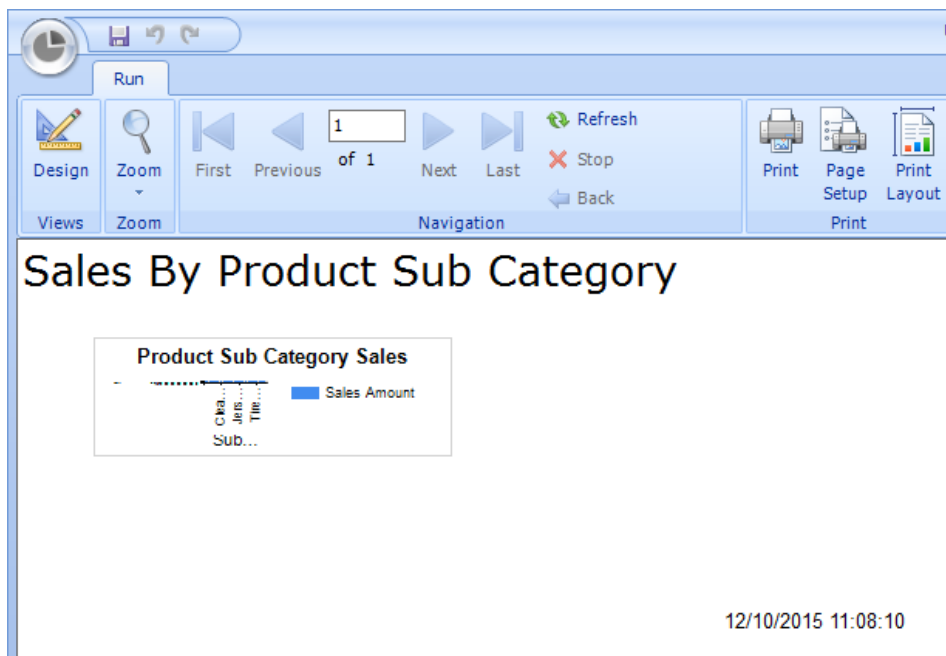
Run

Design
Views

Zoom
Zoom

First Previous 1 of 1 Next Last
Refresh
Stop
Back
Navigation

Print
Page Setup
Print Layout
Print

Sales By Product Sub Category

Product Sub Category Sales

Clea... Jers... Tire...
Sub...

Sales Amount

12/10/2015 11:08:10